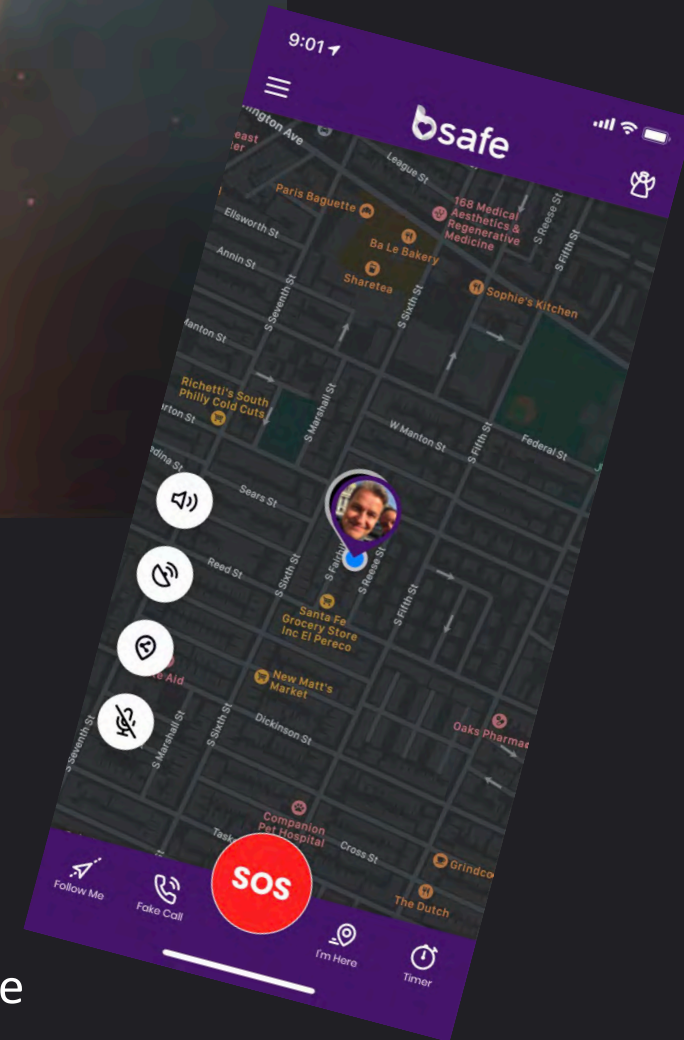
9:01

bsafe

ington Ave
east
ter
League St
Paris Baguette
168 Medical Aesthetics & Regenerative Medicine
Ellsworth St
Ba Le Bakery
Annin St
Sharetea
Sophie's Kitchen
S Seventh St
S Sixth St
S Fifth St
S Reese St
Manton St
Richetti's South Philly Cold Cuts
S Marshall St
rton St
W Manton St
S Fifth St
Federal St
dina St
Sears St
Reed St
S Sixth St
S Fairhill St
S Reese St
S Fifth St
Santa Fe Grocery Store Inc El Pereco
e Aid
New Matt's Market
S Seventh St
S Marshall St
S Sixth St
Dickinson St
Oaks Pharmac
Companion Pet Hospital
Task
Cross St
Grindco
The Dutch

Follow Me
Fake Call
SOS
I'm Here
Timer

e